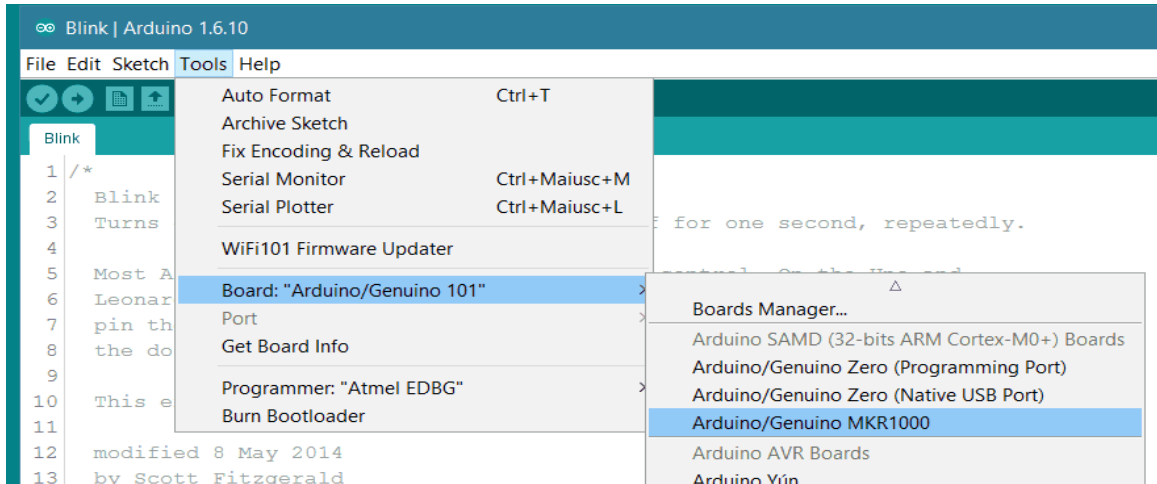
Blink | Arduino 1.6.10

File Edit Sketch Tools Help

Blink

Auto Format Ctrl+T
Archive Sketch
Fix Encoding & Reload
Serial Monitor Ctrl+Maiusc+M
Serial Plotter Ctrl+Maiusc+L
WiFi101 Firmware Updater
Board: "Arduino/Genuino 101"
Port
Get Board Info
Programmer: "Atmel EDBG"
Burn Bootloader

Boards Manager...
Arduino SAMD (32-bits ARM Cortex-M0+) Boards
Arduino/Genuino Zero (Programming Port)
Arduino/Genuino Zero (Native USB Port)
Arduino/Genuino MKR1000
Arduino AVR Boards
Arduino Yún

1 /*
2 Blink
3 Turns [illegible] for one second, repeatedly.
4
5 Most A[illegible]
6 Leonar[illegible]
7 pin th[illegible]
8 the do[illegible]
9
10 This e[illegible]
11
12 modified 8 May 2014
13 by Scott Fitzgerald